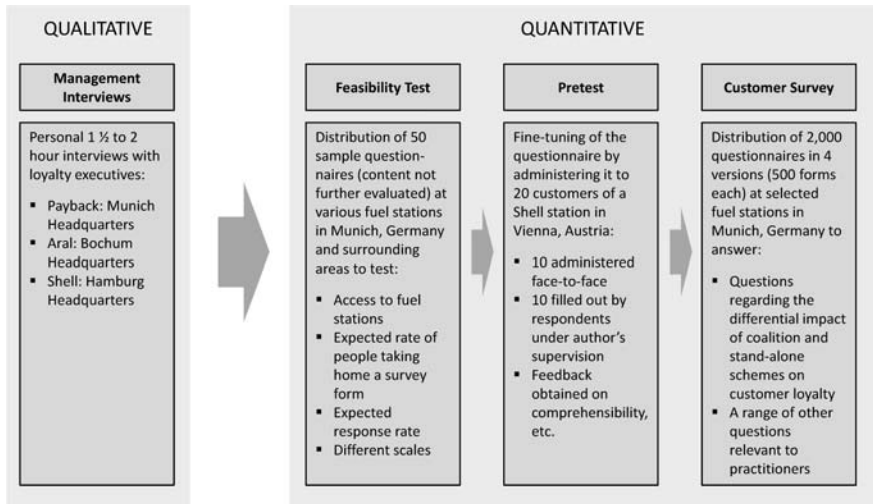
QUALITATIVE

Management Interviews

Personal 1 ½ to 2 hour interviews with loyalty executives:

- Payback: Munich Headquarters
- Aral: Bochum Headquarters
- Shell: Hamburg Headquarters

QUANTITATIVE

Feasibility Test

Distribution of 50 sample questionnaires (content not further evaluated) at various fuel stations in Munich, Germany and surrounding areas to test:

- Access to fuel stations
- Expected rate of people taking home a survey form
- Expected response rate
- Different scales

Pretest

Fine-tuning of the questionnaire by administering it to 20 customers of a Shell station in Vienna, Austria:

- 10 administered face-to-face
- 10 filled out by respondents under author's supervision
- Feedback obtained on comprehensibility, etc.

Customer Survey

Distribution of 2,000 questionnaires in 4 versions (500 forms each) at selected fuel stations in Munich, Germany to answer:

- Questions regarding the differential impact of coalition and stand-alone schemes on customer loyalty
- A range of other questions relevant to practitioners